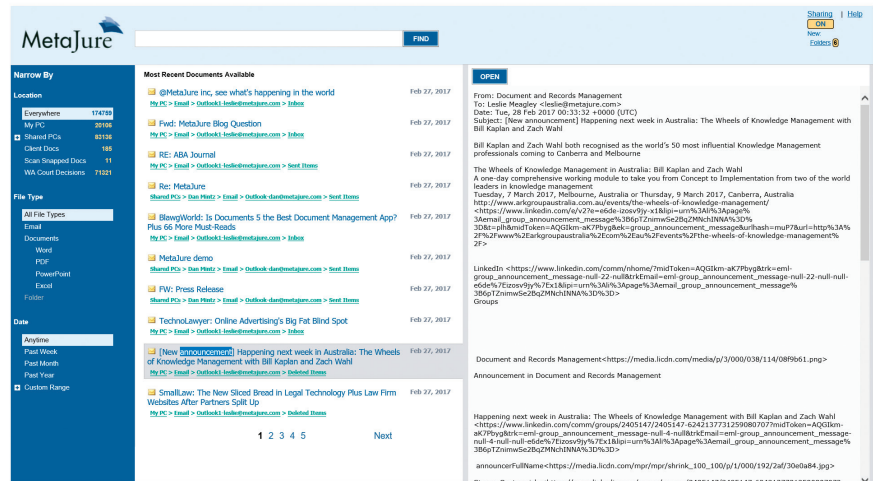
MetaJure

FIND

Sharing | Help
ON
New
Folders 0

Narrow By

Location

| | |
|---|---|
| Everywhere | 174759 |
| My PC | 20106 |
| Shared PCs | 83136 |
| Client Docs | 185 |
| Scan Snapped Docs | 11 |
| WA Court Decisions | 71321 |

File Type

All File Types
Email
Documents
Word
PDF
PowerPoint
Excel
Folder

Date

Anytime
Past Week
Past Month
Past Year
Custom Range

Most Recent Documents Available

@MetaJure inc, see what's happening in the world
My PC > Email > Outlook1-leslie@metajure.com > Inbox
Feb 27, 2017

Fwd: MetaJure Blog Question
My PC > Email > Outlook1-leslie@metajure.com > Inbox
Feb 27, 2017

RE: ABA Journal
My PC > Email > Outlook1-leslie@metajure.com > Sent Items
Feb 27, 2017

Re: MetaJure
Shared PCs > Dan Mintz > Email > Outlook-dan@metajure.com > Sent Items
Feb 27, 2017

BlawgWorld: Is Documents 5 the Best Document Management App? Plus 66 More Must-Reads
My PC > Email > Outlook1-leslie@metajure.com > Inbox
Feb 27, 2017

MetaJure demo
Shared PCs > Dan Mintz > Email > Outlook-dan@metajure.com > Sent Items
Feb 27, 2017

FW: Press Release
Shared PCs > Dan Mintz > Email > Outlook-dan@metajure.com > Sent Items
Feb 27, 2017

TechnoLawyer: Online Advertising's Big Fat Blind Spot
My PC > Email > Outlook1-leslie@metajure.com > Inbox
Feb 27, 2017

[New announcement] Happening next week in Australia: The Wheels of Knowledge Management with Bill Kaplan and Zach Wahl
My PC > Email > Outlook1-leslie@metajure.com > Deleted Items
Feb 27, 2017

SmallLaw: The New Sliced Bread in Legal Technology Plus Law Firm Websites After Partners Split Up
My PC > Email > Outlook1-leslie@metajure.com > Inbox
Feb 27, 2017

1 2 3 4 5 Next

OPEN

From: Document and Records Management
To: Leslie Meagley <leslie@metajure.com>
Date: Tue, 28 Feb 2017 00:33:32 +0000 (UTC)
Subject: [New announcement] Happening next week in Australia: The Wheels of Knowledge Management with Bill Kaplan and Zach Wahl

Bill Kaplan and Zach Wahl both recognised as the world's 50 most influential Knowledge Management professionals coming to Canberra and Melbourne

The Wheels of Knowledge Management in Australia: Bill Kaplan and Zach Wahl
A one-day comprehensive working module to take you from Concept to Implementation from two of the world leaders in knowledge management
Tuesday, 7 March 2017, Melbourne, Australia or Thursday, 9 March 2017, Canberra, Australia
http://www.arkgroupaustralia.com.au/events/the-wheels-of-knowledge-management/
<https://www.linkedin.com/e/v2?e=e6de-izosv9jy-x1&lipi=urn%3Ali%3Apage%3Aemail_group_announcement_message%3B6pTZnimwSe2BqZMNchINNA%3D%3D&t=plh&midToken=AQGIkm-aK7Pbyg&ek=group_announcement_message&url=https%3A%2F%2Fwww%2Earkgroupaustralia%2Ecom%2Eau%2Fevents%2Fthe-wheels-of-knowledge-management%2F>

LinkedIn <https://www.linkedin.com/comm/nhome/?midToken=AQGIkm-aK7Pbyg&trk=eml-group_announcement_message-null-22-null&trkEmail=eml-group_announcement_message-null-22-null-null-e6de%7Eizosv9jy%7Ex1&lipi=urn%3Ali%3Apage%3Aemail_group_announcement_message%3B6pTZnimwSe2BqZMNchINNA%3D%3D>
Groups

Document and Records Management<https://media.licdn.com/media/p/3/000/038/114/08f9b61.png>

Announcement in Document and Records Management

Happening next week in Australia: The Wheels of Knowledge Management with Bill Kaplan and Zach Wahl
<https://www.linkedin.com/comm/groups/2405147/2405147-6242137731259080707?midToken=AQGIkm-aK7Pbyg&trk=eml-group_announcement_message-null-4-null&trkEmail=eml-group_announcement_message-null-4-null-null-e6de%7Eizosv9jy%7Ex1&lipi=urn%3Ali%3Apage%3Aemail_group_announcement_message%3B6pTZnimwSe2BqZMNchINNA%3D%3D>

announcerFullName<https://media.licdn.com/mpr/mpr/shrink_100_100/p/1/000/192/2af/30e0a84.jpg>